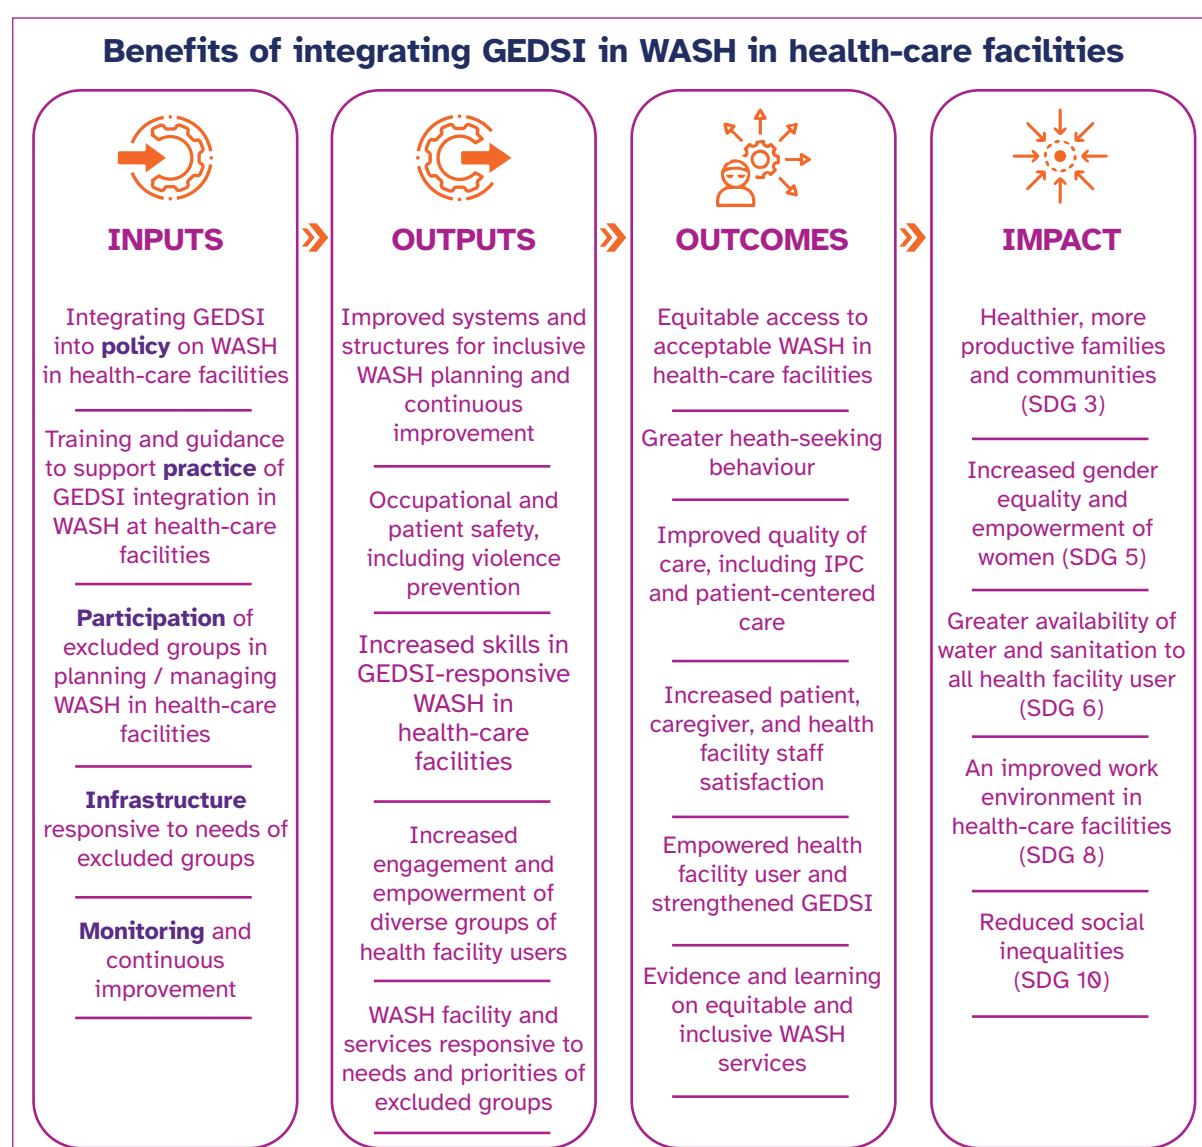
Benefits of integrating GEDSI in WASH in health-care facilities

INPUTS

Integrating GEDSI into policy on WASH in health-care facilities

Training and guidance to support practice of GEDSI integration in WASH at health-care facilities

Participation of excluded groups in planning / managing WASH in health-care facilities

Infrastructure responsive to needs of excluded groups

Monitoring and continuous improvement

OUTPUTS

Improved systems and structures for inclusive WASH planning and continuous improvement

Occupational and patient safety, including violence prevention

Increased skills in GEDSI-responsive WASH in health-care facilities

Increased engagement and empowerment of diverse groups of health facility users

WASH facility and services responsive to needs and priorities of excluded groups

OUTCOMES

Equitable access to acceptable WASH in health-care facilities

Greater heath-seeking behaviour

Improved quality of care, including IPC and patient-centered care

Increased patient, caregiver, and health facility staff satisfaction

Empowered health facility user and strengthened GEDSI

Evidence and learning on equitable and inclusive WASH services

IMPACT

Healthier, more productive families and communities (SDG 3)

Increased gender equality and empowerment of women (SDG 5)

Greater availability of water and sanitation to all health facility user (SDG 6)

An improved work environment in health-care facilities (SDG 8)

Reduced social inequalities (SDG 10)